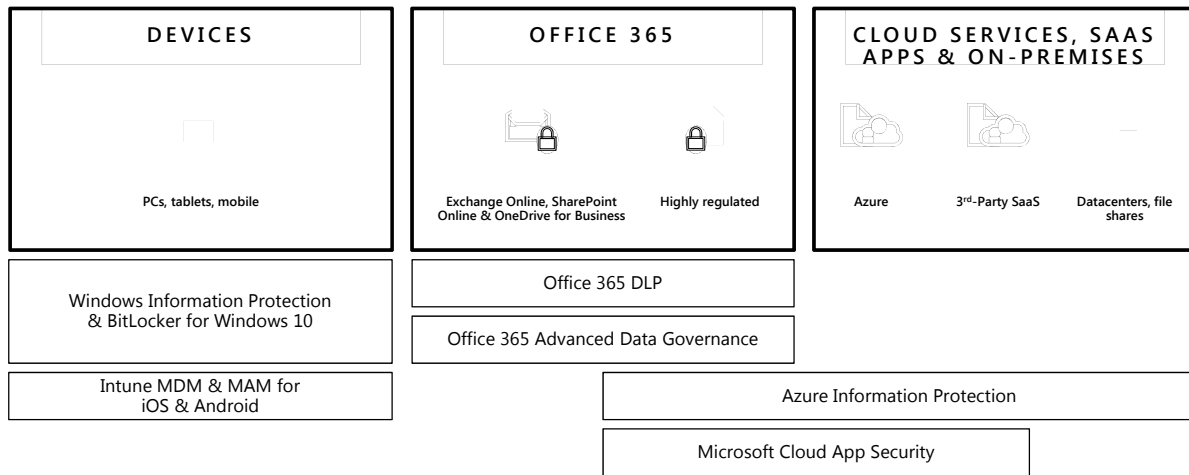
DEVICES

PCs, tablets, mobile

OFFICE 365

Exchange Online, SharePoint Online & OneDrive for Business

Highly regulated

CLOUD SERVICES, SAAS APPS & ON-PREMISES

Azure

3rd-Party SaaS

Datacenters, file shares

Windows Information Protection & BitLocker for Windows 10

Office 365 DLP

Office 365 Advanced Data Governance

Intune MDM & MAM for iOS & Android

Azure Information Protection

Microsoft Cloud App Security